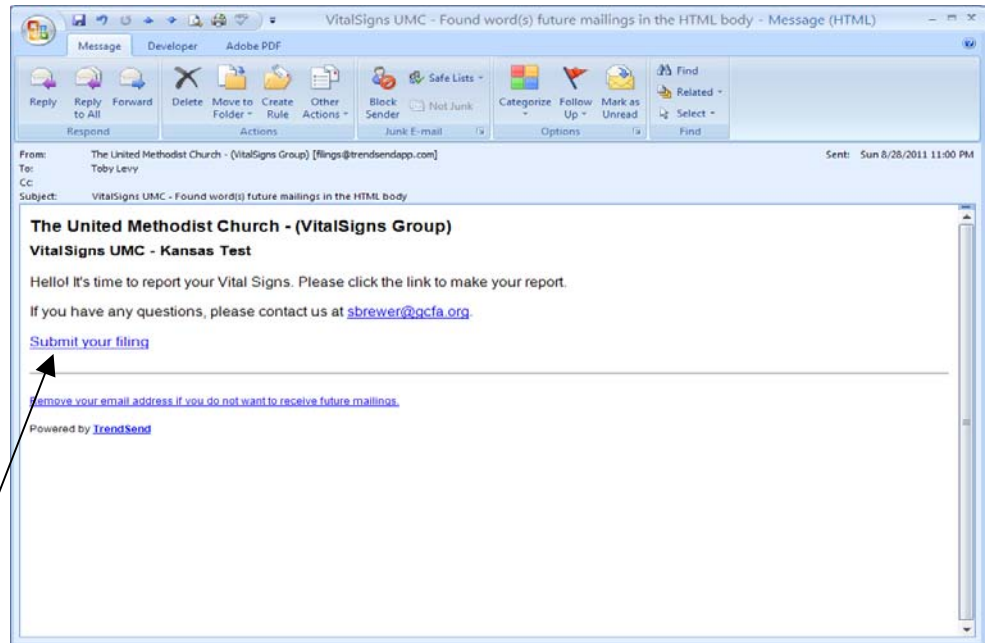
VitalSigns UMC - Found word(s) future mailings in the HTML body - Message (HTML)

Message Developer Adobe PDF

Reply Reply to All Forward
Respond

Delete Move to Folder Create Rule Other Actions
Actions

Block Sender Safe Lists Not Junk
Junk E-mail

Categorize Follow Up Mark as Unread
Options

Find Related Select
Find

From: The United Methodist Church - (VitalSigns Group) [filings@trendsendapp.com]
To: Toby Levy
Cc:
Subject: VitalSigns UMC - Found word(s) future mailings in the HTML body

Sent: Sun 8/28/2011 11:00 PM

The United Methodist Church - (VitalSigns Group)

VitalSigns UMC - Kansas Test

Hello! It's time to report your Vital Signs. Please click the link to make your report.

If you have any questions, please contact us at sbrewer@gcfa.org.

Submit your filing

Remove your email address if you do not want to receive future mailings.

Powered by TrendSend